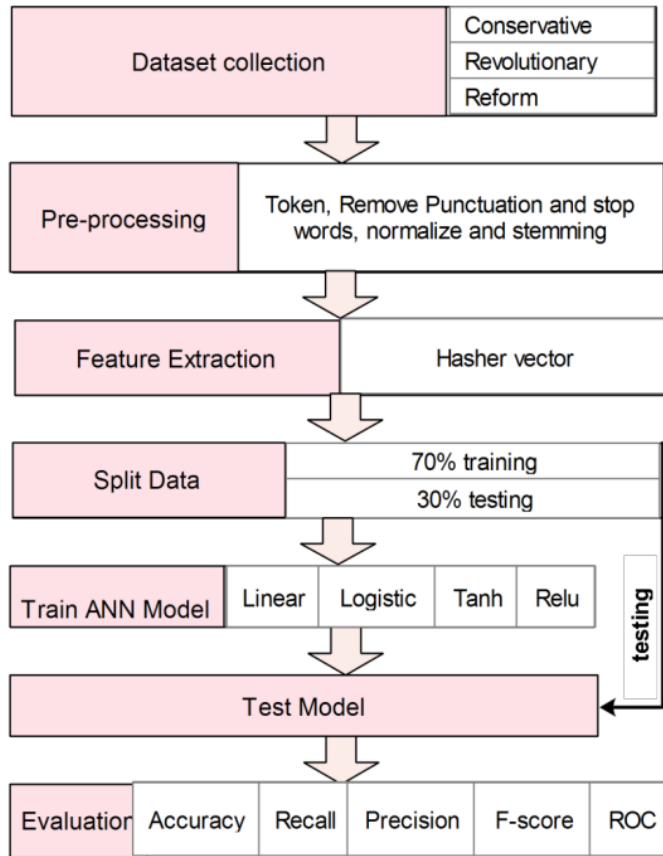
Dataset collection

Conservative
Revolutionary
Reform

Pre-processing

Token, Remove Punctuation and stop words, normalize and stemming

Feature Extraction

Hasher vector

Split Data

70% training
30% testing

Train ANN Model

Linear
Logistic
Tanh
Relu

testing

Test Model

Evaluation

Accuracy
Recall
Precision
F-score
ROC